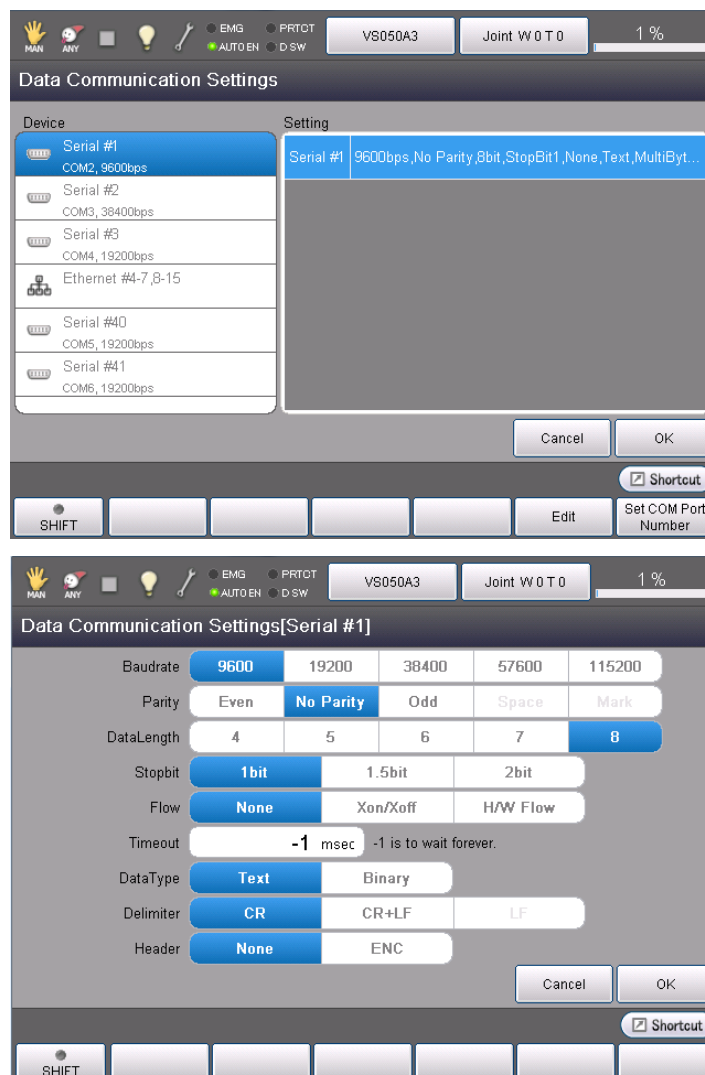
MAN ANY EMG PRTCT AUTO EN D SW VS050A3 Joint W 0 T 0 1 %

Data Communication Settings

Device

Serial #1
COM2, 9600bps

Serial #2
COM3, 38400bps

Serial #3
COM4, 19200bps

Ethernet #4-7,8-15

Serial #40
COM5, 19200bps

Serial #41
COM6, 19200bps

Setting

| Serial #1 | 9600bps,No Parity,8bit,StopBit1,None,Text,MultiByt... |
|---|---|

Cancel OK

Shortcut

SHIFT Edit Set COM Port Number

MAN ANY EMG PRTCT AUTO EN D SW VS050A3 Joint W 0 T 0 1 %

Data Communication Settings[Serial #1]

| Baudrate | 9600 | 19200 | 38400 | 57600 | 115200 |
|---|---|---|---|---|---|
| Parity | Even | No Parity | Odd | Space | Mark |
| DataLength | 4 | 5 | 6 | 7 | 8 |
| Stopbit | 1bit | 1.5bit | 2bit | | |
| Flow | None | Xon/Xoff | H/W Flow | | |
| Timeout | -1 msec | -1 is to wait forever. | | | |
| DataType | Text | Binary | | | |
| Delimiter | CR | CR+LF | LF | | |
| Header | None | ENC | | | |

Cancel OK

Shortcut

SHIFT